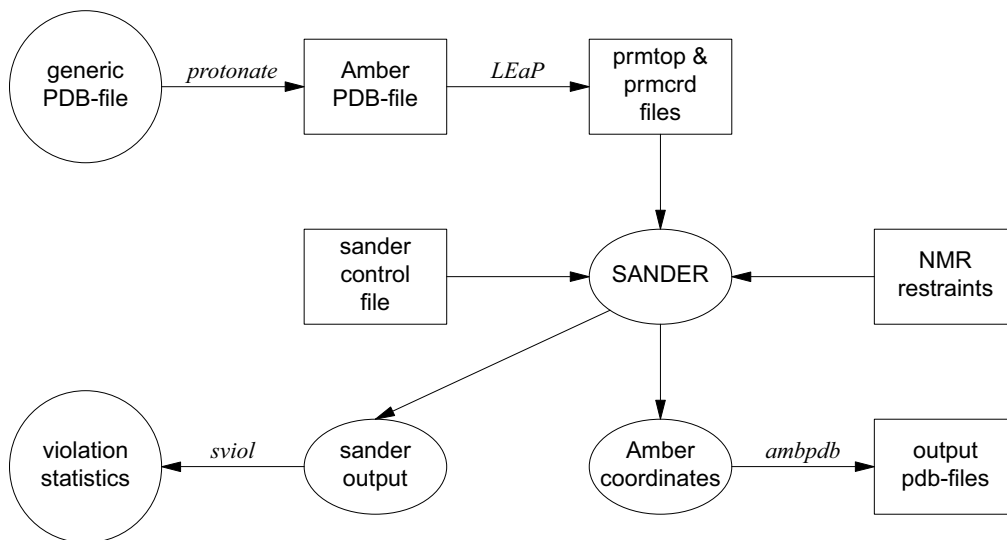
generic PDB-file

protonate

Amber PDB-file

LEaP

prmtop & prmcrd files

sander control file

SANDER

NMR restraints

violation statistics

sviol

sander output

Amber coordinates

ambpdb

output pdb-files